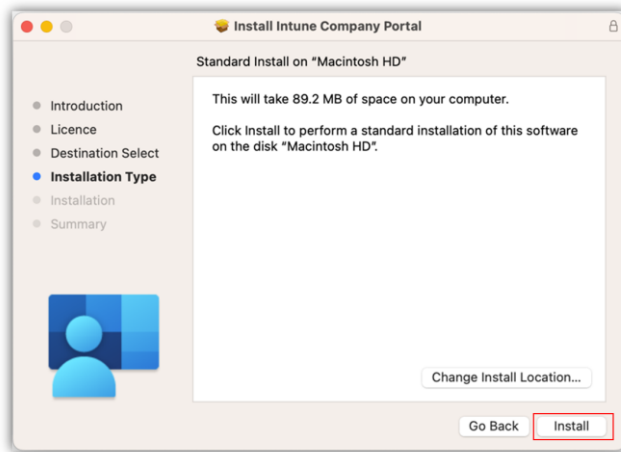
Install Intune Company Portal

Standard Install on "Macintosh HD"

Introduction
Licence
Destination Select
Installation Type
Installation
Summary

This will take 89.2 MB of space on your computer.

Click Install to perform a standard installation of this software on the disk "Macintosh HD".

Change Install Location...

Go Back
Install